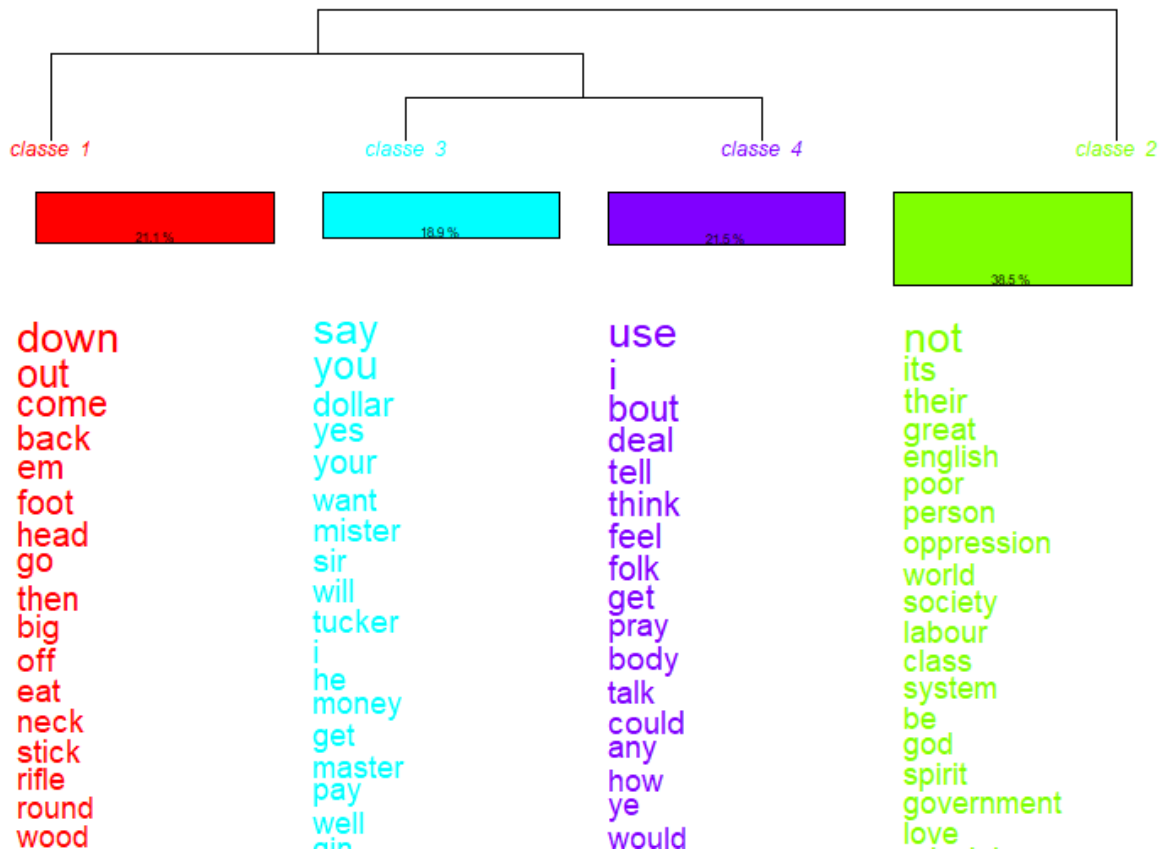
classe 1

21.1 %

down
out
come
back
em
foot
head
go
then
big
off
eat
neck
stick
rifle
round
wood

classe 3

18.9 %

say
you
dollar
yes
your
want
mister
sir
will
tucker
i
he
money
get
master
pay
well
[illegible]

classe 4

21.5 %

use
i
bout
deal
tell
think
feel
folk
get
pray
body
talk
could
any
how
ye
would

classe 2

38.5 %

not
its
their
great
english
poor
person
oppression
world
society
labour
class
system
be
god
spirit
government
love